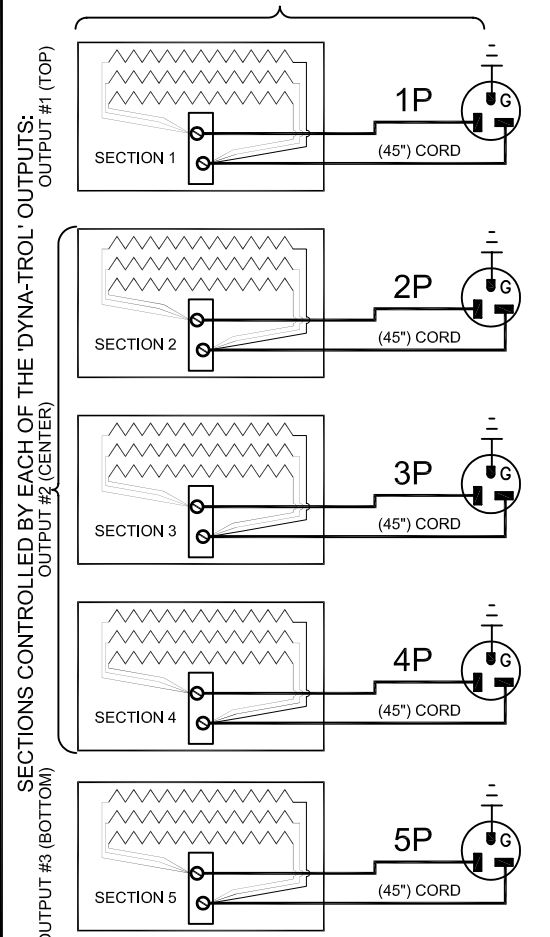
SECTIONS CONTROLLED BY EACH OF THE 'DYNA-TROL' OUTPUTS:
OUTPUT #1 (TOP)
SECTION 1
1P
G
(45") CORD
OUTPUT #2 (CENTER)
SECTION 2
2P
G
(45") CORD
SECTION 3
3P
G
(45") CORD
SECTION 4
4P
G
(45") CORD
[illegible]UTPUT #3 (BOTTOM)
SECTION 5
5P
G
(45") CORD